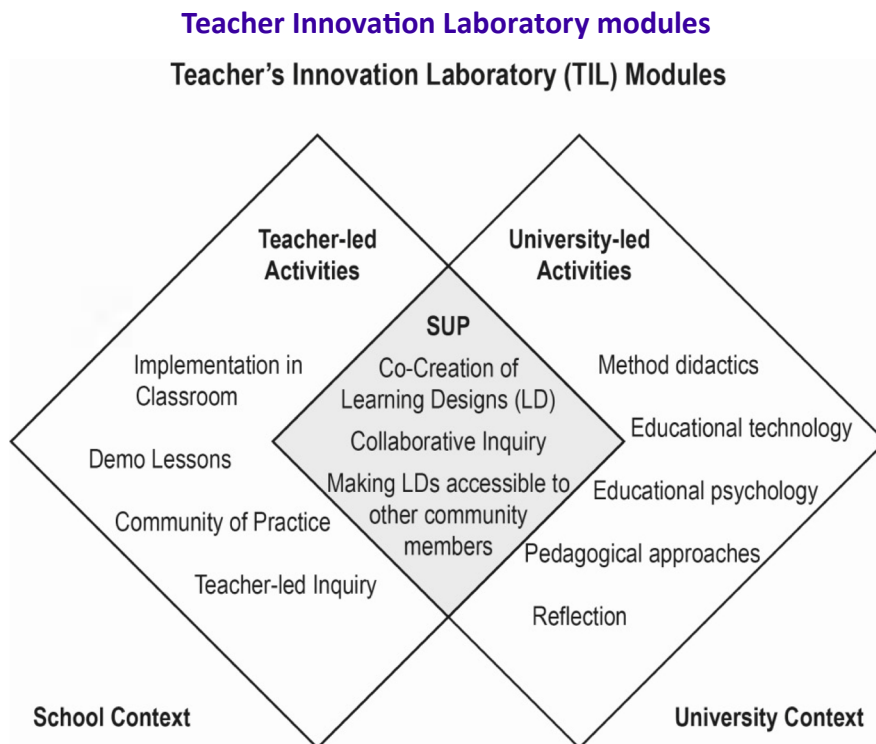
Teacher Innovation Laboratory modules

Teacher's Innovation Laboratory (TIL) Modules

Teacher-led Activities

University-led Activities

SUP

Co-Creation of Learning Designs (LD)

Collaborative Inquiry

Making LDs accessible to other community members

Implementation in Classroom

Demo Lessons

Community of Practice

Teacher-led Inquiry

Method didactics

Educational technology

Educational psychology

Pedagogical approaches

Reflection

School Context

University Context